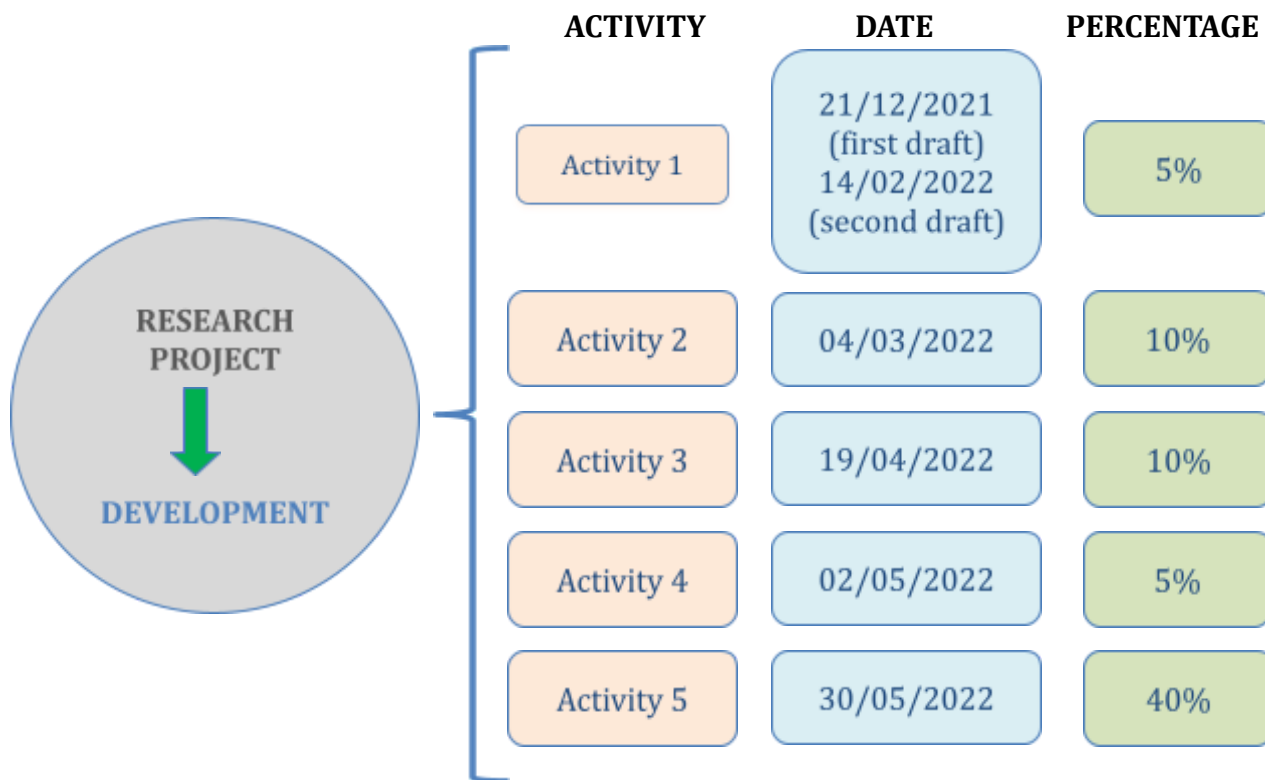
RESEARCH PROJECT

DEVELOPMENT

| ACTIVITY | DATE | PERCENTAGE |
|---|---|---|
| Activity 1 | 21/12/2021 (first draft) 14/02/2022 (second draft) | 5% |
| Activity 2 | 04/03/2022 | 10% |
| Activity 3 | 19/04/2022 | 10% |
| Activity 4 | 02/05/2022 | 5% |
| Activity 5 | 30/05/2022 | 40% |